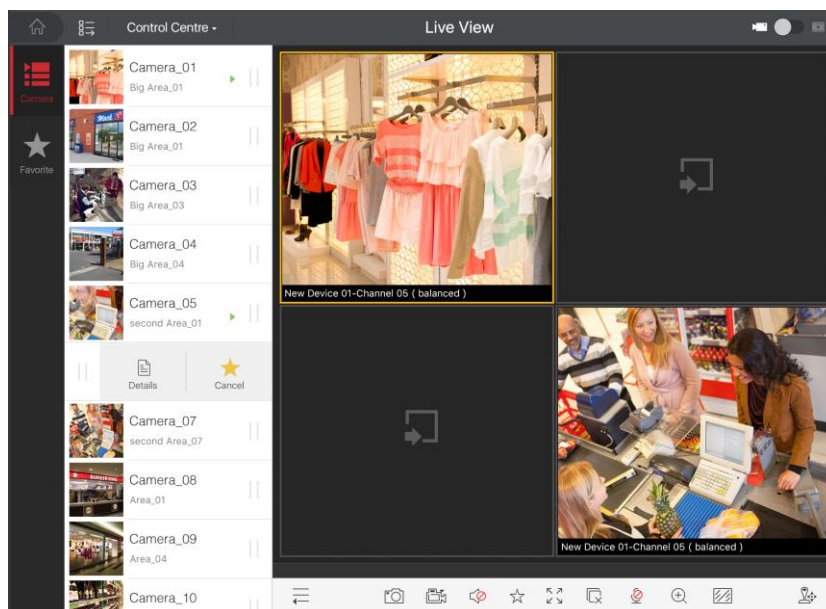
Control Centre ▾

Live View

Camera

Favorite

Camera_01
Big Area_01

Camera_02
Big Area_01

Camera_03
Big Area_03

Camera_04
Big Area_04

Camera_05
second Area_01

Details

Cancel

Camera_07
second Area_07

Camera_08
Area_01

Camera_09
Area_04

Camera_10

New Device 01-Channel 05 ( balanced )

New Device 01-Channel 05 ( balanced )